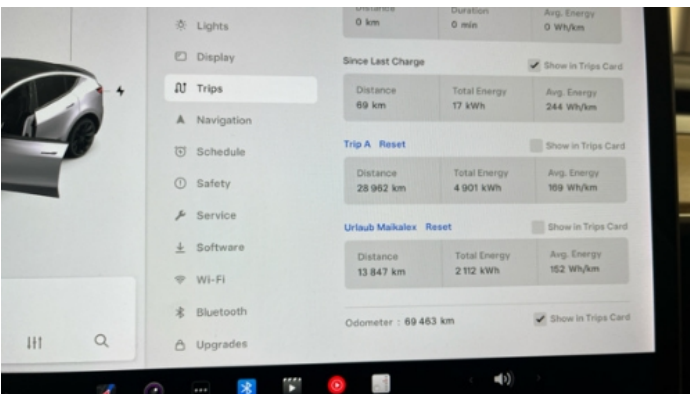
Lights
Display
Trips
Navigation
Schedule
Safety
Service
Software
Wi-Fi
Bluetooth
Upgrades

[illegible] Duration Avg. Energy
0 km 0 min 0 Wh/km

Since Last Charge
Show in Trips Card

| Distance | Total Energy | Avg. Energy |
|---|---|---|
| 69 km | 17 kWh | 244 Wh/km |

Trip A Reset
Show in Trips Card

| Distance | Total Energy | Avg. Energy |
|---|---|---|
| 28 962 km | 4 901 kWh | 169 Wh/km |

Urlaub Maikalex Reset
Show in Trips Card

| Distance | Total Energy | Avg. Energy |
|---|---|---|
| 13 847 km | 2 112 kWh | 152 Wh/km |

Odometer : 69 463 km
Show in Trips Card